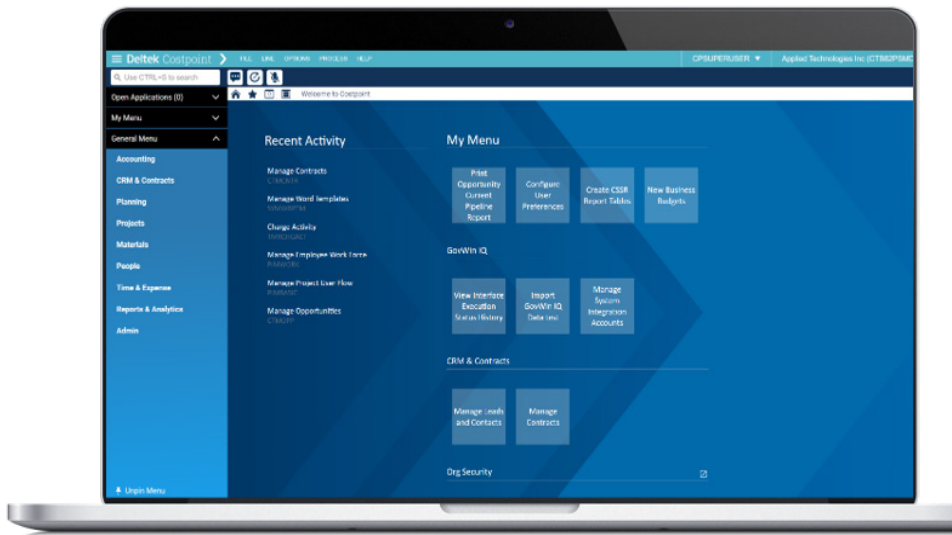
Deltek Costpoint FILE LINK OPTIONS PROCESS HELP CPSUPERUSER Applied Technologies Inc.(CTM2PSMC

Use CTRL+S to search

Open Applications (0)
My Menu
General Menu
Accounting
CRM & Contracts
Planning
Projects
Materials
People
Time & Expense
Reports & Analytics
Admin

Unpin Menu

Welcome to Costpoint

Recent Activity
Manage Contracts
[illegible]
Manage Word Templates
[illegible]
Charge Activity
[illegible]
Manage Employee Work Force
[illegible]
Manage Project User Flow
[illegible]
Manage Opportunities
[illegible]

My Menu
Print Opportunity Current Pipeline Report
Configure User Preferences
Create CSSR Report Tables
New Business Budgets

GovWin IQ
View Interface Execution Status History
Import GovWin IQ Data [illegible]
Manage System Integration Accounts

CRM & Contracts
Manage Leads and Contacts
Manage Contracts

Org Security